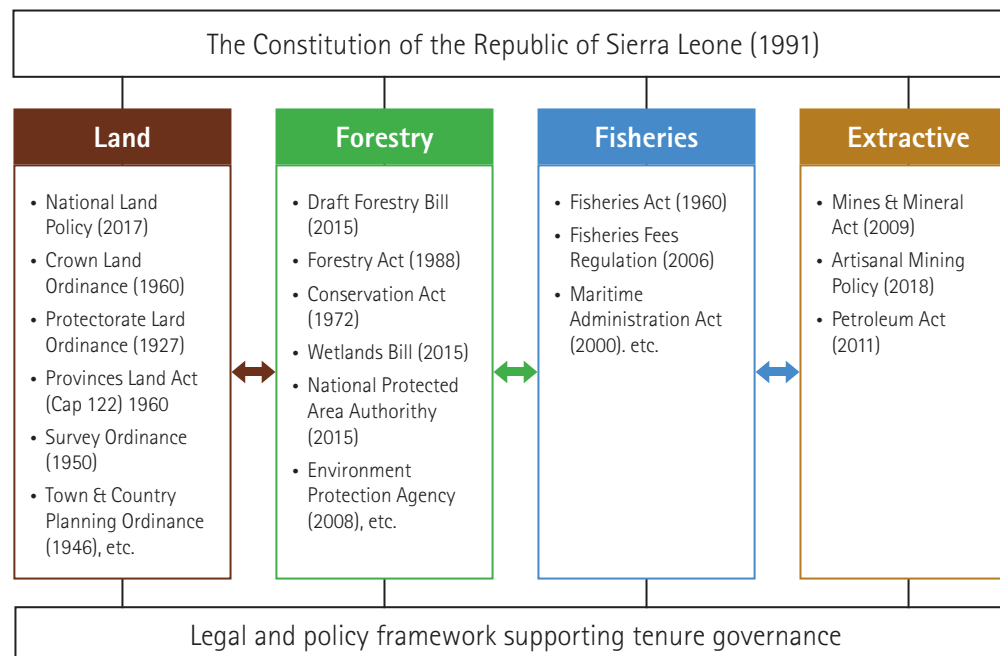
The Constitution of the Republic of Sierra Leone (1991)

Land
- National Land Policy (2017)
- Crown Land Ordinance (1960)
- Protectorate Lard Ordinance (1927)
- Provinces Land Act (Cap 122) 1960
- Survey Ordinance (1950)
- Town & Country Planning Ordinance (1946), etc.

Forestry
- Draft Forestry Bill (2015)
- Forestry Act (1988)
- Conservation Act (1972)
- Wetlands Bill (2015)
- National Protected Area Authority (2015)
- Environment Protection Agency (2008), etc.

Fisheries
- Fisheries Act (1960)
- Fisheries Fees Regulation (2006)
- Maritime Administration Act (2000). etc.

Extractive
- Mines & Mineral Act (2009)
- Artisanal Mining Policy (2018)
- Petroleum Act (2011)

Legal and policy framework supporting tenure governance